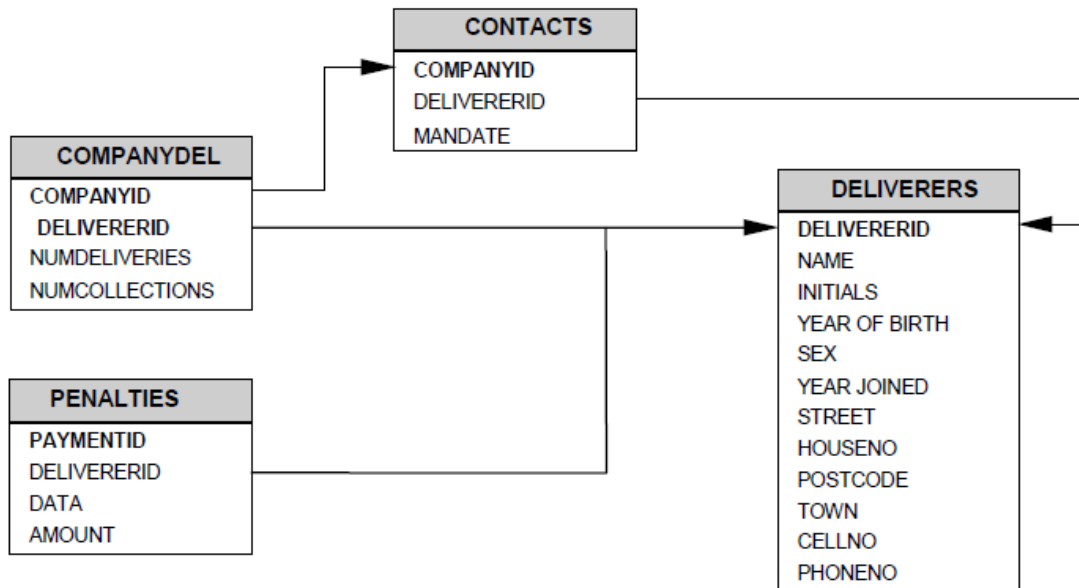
CONTACTS
COMPANYID
DELIVERERID
MANDATE

COMPANYDEL
COMPANYID
DELIVERERID
NUMDELIVERIES
NUMCOLLECTIONS

DELIVERERS
DELIVERERID
NAME
INITIALS
YEAR OF BIRTH
SEX
YEAR JOINED
STREET
HOUSENO
POSTCODE
TOWN
CELLNO
PHONENO

PENALTIES
PAYMENTID
DELIVERERID
DATA
AMOUNT